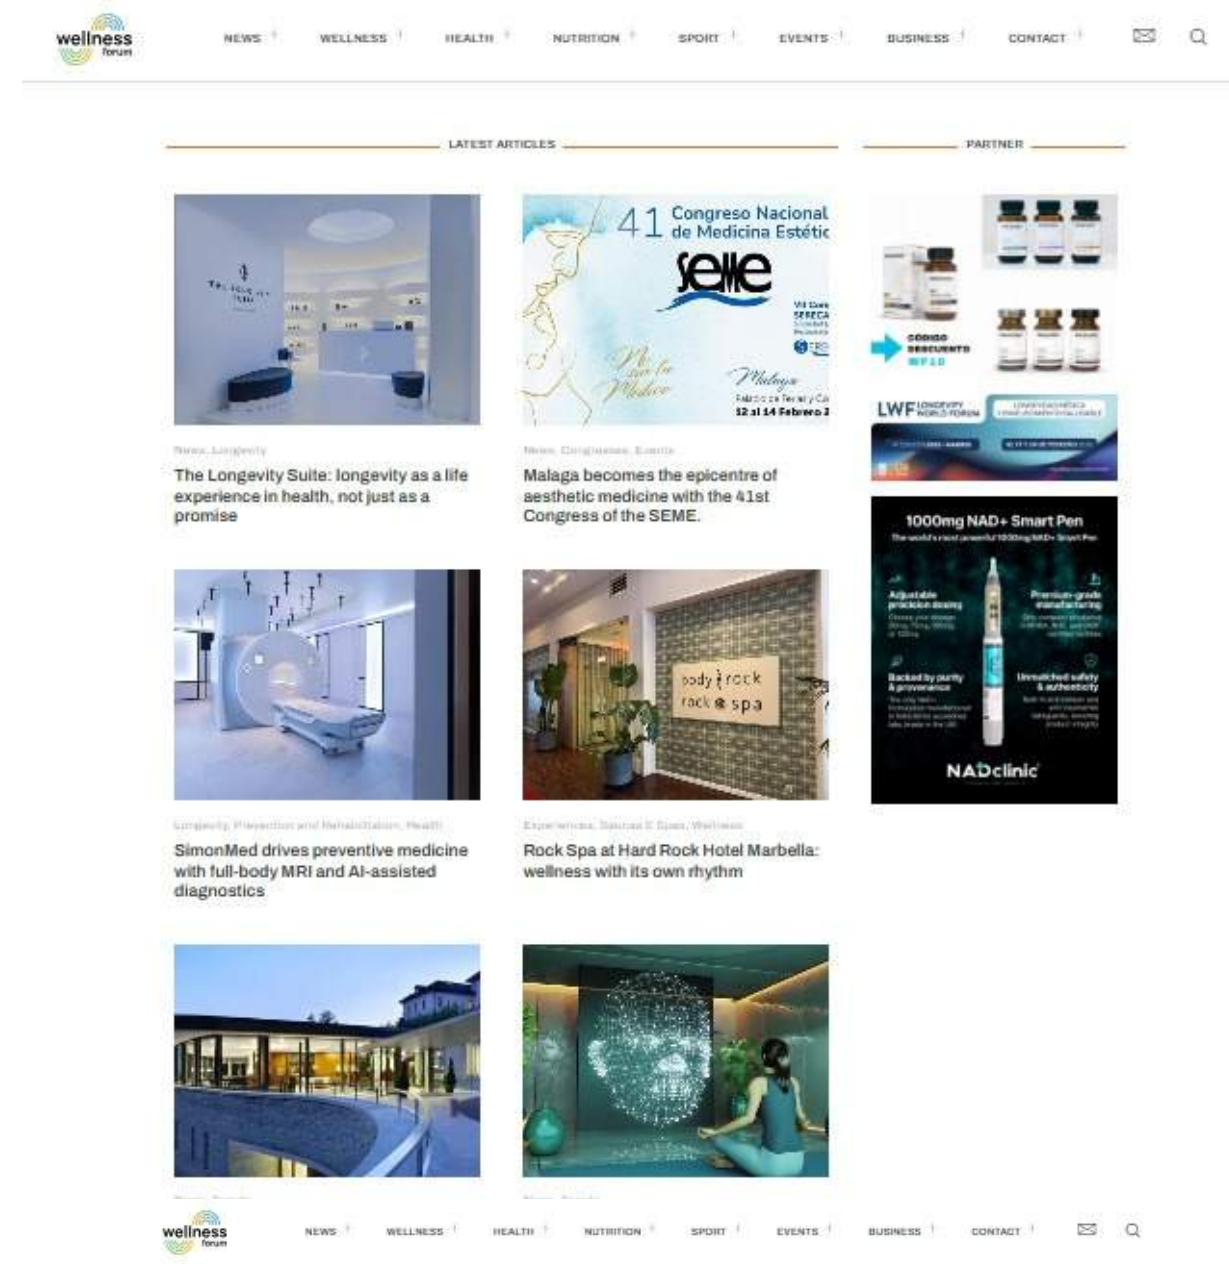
wellness forum

NEWS WELLNESS HEALTH NUTRITION SPORT EVENTS BUSINESS CONTACT

LATEST ARTICLES

PARTNER

41 Congreso Nacional de Medicina Estétic

SEME

Málaga

12 al 14 Febrero 2

News, Longevity

The Longevity Suite: longevity as a life experience in health, not just as a promise

News, Congresses, Events

Malaga becomes the epicentre of aesthetic medicine with the 41st Congress of the SEME.

CODIGO DESCUENTO WF10

LWF LONGEVITY WORLD FORUM

1000mg NAD+ Smart Pen

Adjustable precision dosing

Premium-grade manufacturing

Backed by purity & provenance

Unmatched safety & authenticity

NADclinic

body rock rock spa

Longevity, Prevention and Rehabilitation, Health

SimonMed drives preventive medicine with full-body MRI and AI-assisted diagnostics

Experiences, Saunas & Spas, Wellness

Rock Spa at Hard Rock Hotel Marbella: wellness with its own rhythm

wellness forum

NEWS WELLNESS HEALTH NUTRITION SPORT EVENTS BUSINESS CONTACT